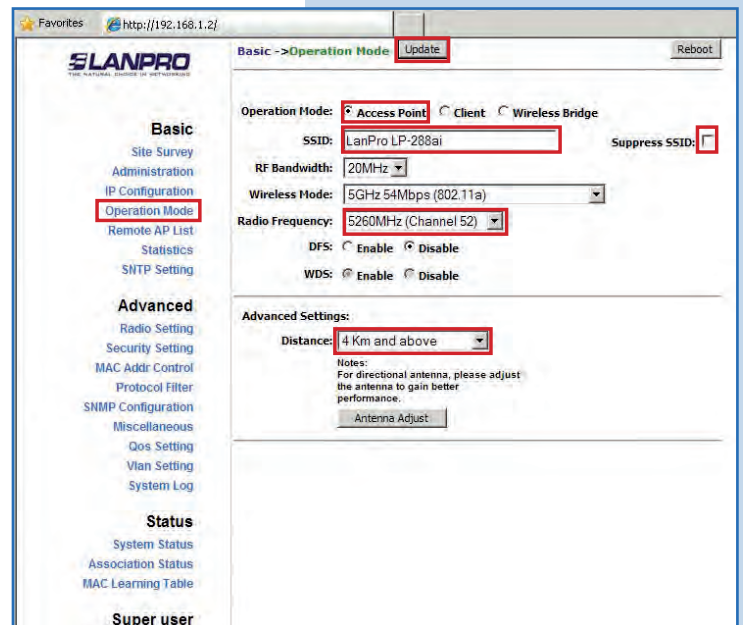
Favorites http://192.168.1.2/

LANPRO
THE NATURAL CHOICE IN NETWORKING

Basic
Site Survey
Administration
IP Configuration
Operation Mode
Remote AP List
Statistics
SNTP Setting

Advanced
Radio Setting
Security Setting
MAC Addr Control
Protocol Filter
SNMP Configuration
Miscellaneous
Qos Setting
Vlan Setting
System Log

Status
System Status
Association Status
MAC Learning Table

Super user

Basic ->Operation Mode Update Reboot

Operation Mode: Access Point Client Wireless Bridge
SSID: LanPro LP-288ai
Suppress SSID:
RF Bandwidth: 20MHz
Wireless Mode: 5GHz 54Mbps (802.11a)
Radio Frequency: 5260MHz (Channel 52)
DFS: Enable Disable
WDS: Enable Disable

Advanced Settings:
Distance: 4 Km and above
Notes:
For directional antenna, please adjust the antenna to gain better performance.
Antenna Adjust